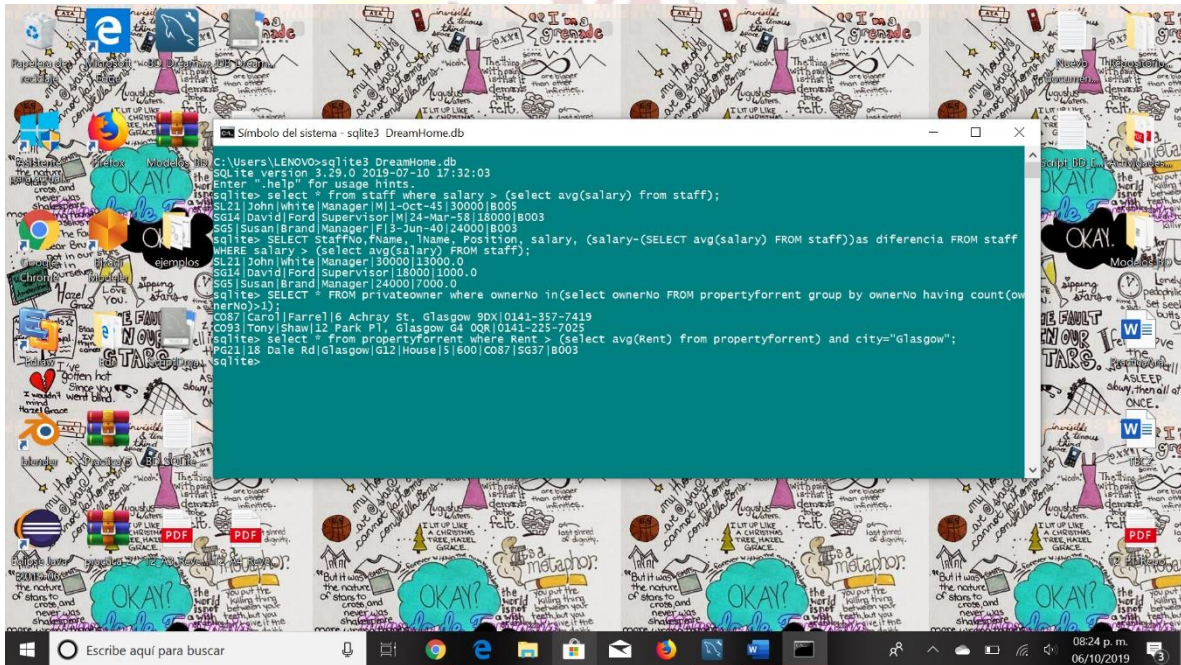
Símbolo del sistema - sqlite3 DreamHome.db

C:\Users\LENOVO>sqlite3 DreamHome.db
SQLite version 3.29.0 2019-07-10 17:32:03
Enter ".help" for usage hints.
sqlite> select * from staff where salary > (select avg(salary) from staff);
SL21|John|White|Manager|M|1-Oct-45|30000|B005
SG14|David|Ford|Supervisor|M|24-Mar-58|18000|B003
SG5|Susan|Brand|Manager|F|3-Jun-40|24000|B003
sqlite> SELECT StaffNo,fName, lName, Position, salary, (salary-(SELECT avg(salary) FROM staff))as diferencia FROM staff WHERE salary > (select avg(salary) FROM staff);
SL21|John|White|Manager|30000|13000.0
SG14|David|Ford|Supervisor|18000|1000.0
SG5|Susan|Brand|Manager|24000|7000.0
sqlite> SELECT * FROM privateowner where ownerNo in(select ownerNo FROM propertyforrent group by ownerNo having count(ownerNo)>1);
CO87|Carol|Farrel|6 Achray St, Glasgow 9DX|0141-357-7419
CO93|Tony|Shaw|12 Park Pl, Glasgow G4 0QR|0141-225-7025
sqlite> select * from propertyforrent where Rent > (select avg(Rent) from propertyforrent) and city="Glasgow";
PG21|18 Dale Rd|Glasgow|G12|House|5|600|CO87|SG37|B003
sqlite>

Escribe aquí para buscar
08:24 p. m.
06/10/2019